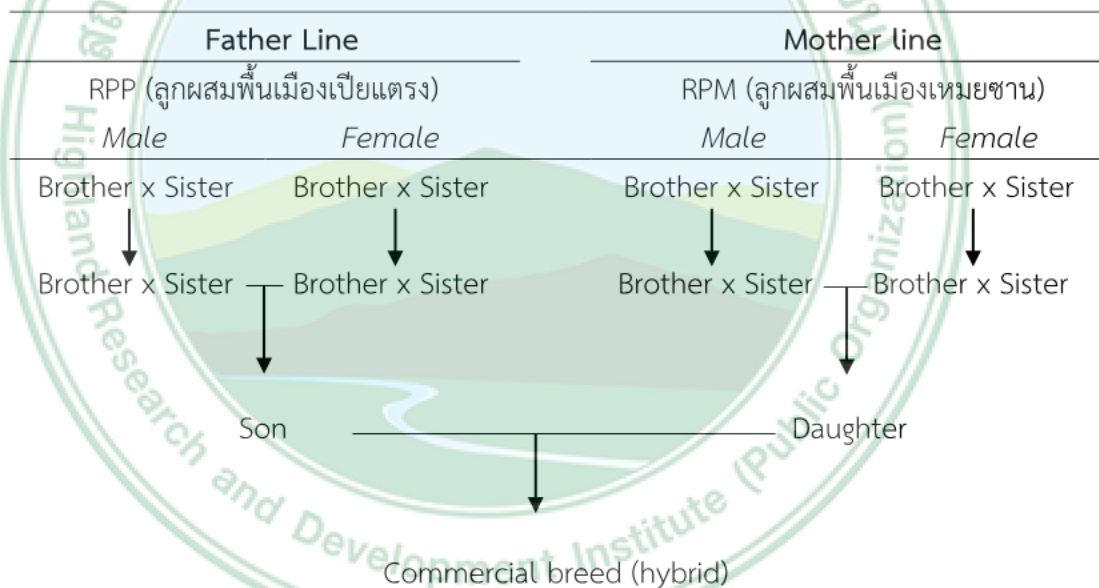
Father Line

Mother line

RPP (ลูกผสมพื้นเมืองเปียแตรง)

RPM (ลูกผสมพื้นเมืองเหมยซาน)

*Male* *Female* *Male* *Female*

Brother x Sister Brother x Sister Brother x Sister Brother x Sister

Brother x Sister Brother x Sister Brother x Sister Brother x Sister

Son Daughter

Commercial breed (hybrid)

Highland Research and Development Institute (Public Organization)